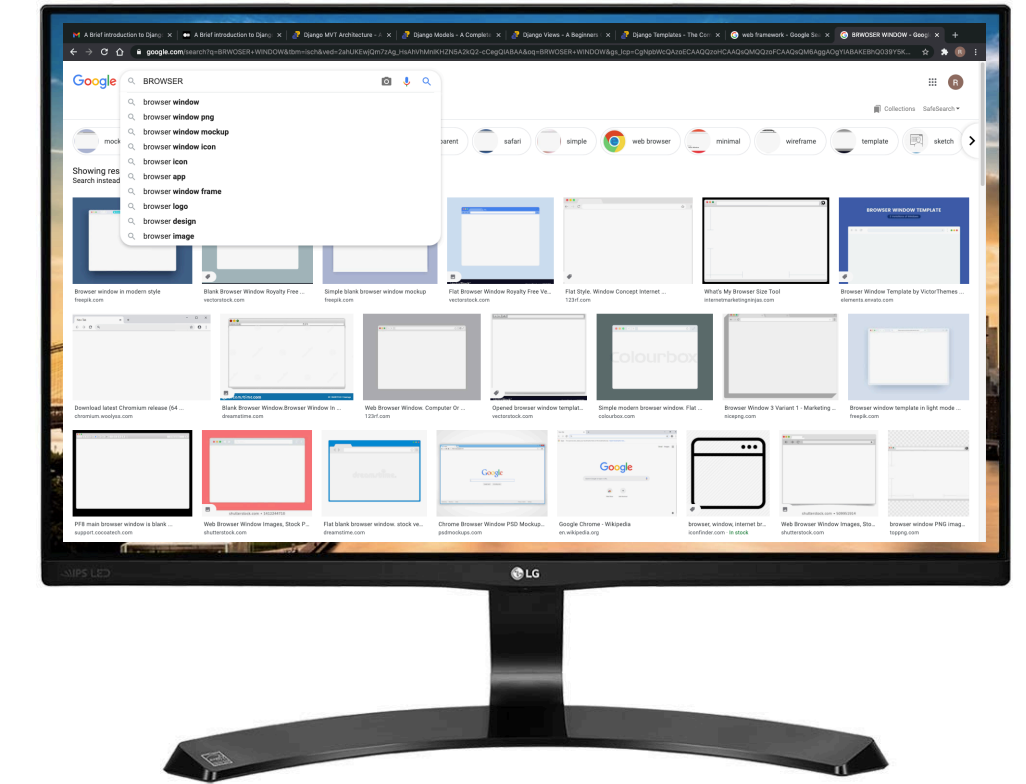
A Brief introduction to Djang | A Brief introduction to Djang | Django MVT Architecture - A | Django Models - A Complete | Django Views - A Beginners | Django Templates - The Com | web framework - Google Se | BRWOSER WINDOW - Google

google.com/search?q=BRWOSER+WINDOW&tbm=isch&ved=2ahUKEwjQm7zAg_HsAhVhMnIKHZN5A2kQ2-cCegQIABAA&oq=BRWOSER+WINDOW&gs_lcp=CgNpbWcQAzoECAAQQzoHCAAQsQMQQzoFCAAQsQM6AggAOgYIABAKEBhQ039YSK...

Google BROWSER

browser window
browser window png
browser window mockup
browser window icon
browser icon
browser app
browser window frame
browser logo
browser design
browser image

Collections SafeSearch

mock | parent | safari | simple | web browser | minimal | wireframe | template | sketch

Showing res
Search instead

Browser window in modern style
freepik.com
Blank Browser Window Royalty Free ...
vectorstock.com
Simple blank browser window mockup
freepik.com
Flat Browser Window Royalty Free Ve...
vectorstock.com
Flat Style. Window Concept Internet ...
123rf.com
What's My Browser Size Tool
internetmarketingninjas.com
BROWSER WINDOW TEMPLATE
Browser Window Template by VictorThemes ...
elements.envato.com

Download latest Chromium release (64 ...
chromium.woolyss.com
Blank Browser Window.Browser Window In ...
dreamstime.com
Web Browser Window. Computer Or ...
123rf.com
Opened browser window templat...
vectorstock.com
Colourbox
Simple modern browser window. Flat ...
colourbox.com
Browser Window 3 Variant 1 - Marketing ...
nicepng.com
Browser window template in light mode ...
freepik.com

PF8 main browser window is blank ...
support.coceatech.com
Web Browser Window Images, Stock P...
shutterstock.com
Flat blank browser window. stock ve...
dreamstime.com
Google
Chrome Browser Window PSD Mockup...
psdmockups.com
Google
Google Chrome - Wikipedia
en.wikipedia.org
browser, window, internet br...
iconfinder.com · In stock
Web Browser Window Images, Sto...
shutterstock.com
browser window PNG imag...
toppng.com

IPS LED
LG